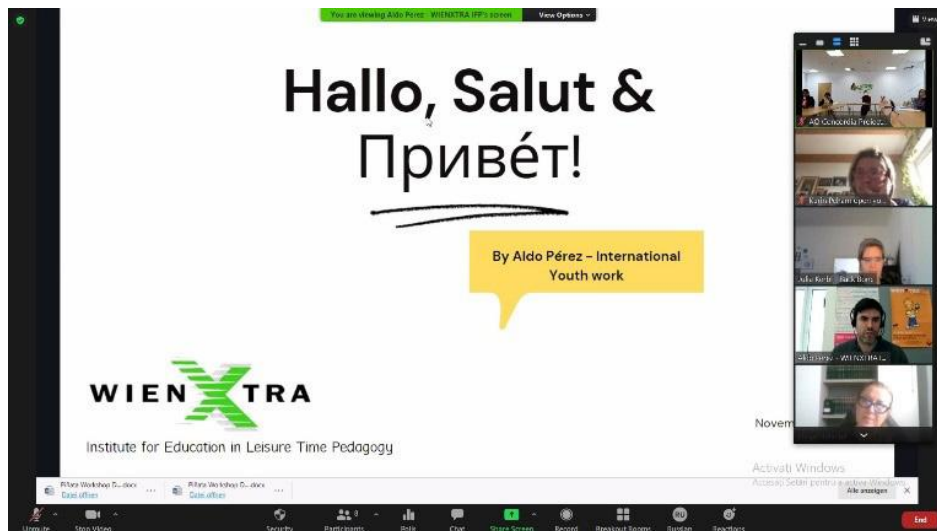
You are viewing Aldo Pérez - WIENXTRA IFP's screen View Options

Hallo, Salut &
Приве́т!

By Aldo Pérez – International Youth work

WIENXTRA

Institute for Education in Leisure Time Pedagogy

Novem

AO Concordia Project

Katja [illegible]

Julia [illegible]

Aldo Pérez - WIENXTRA I...

Activati Windows
Accesati Setari pentru a activa Windows.

Pilots Workshop G...docx
Datei öffnen

Pilots Workshop G...docx
Datei öffnen

Alle anzeigen

Unmute Stop Video Security Participants Polls Chat Share Screen Record Breakout Rooms Russian Reactions End